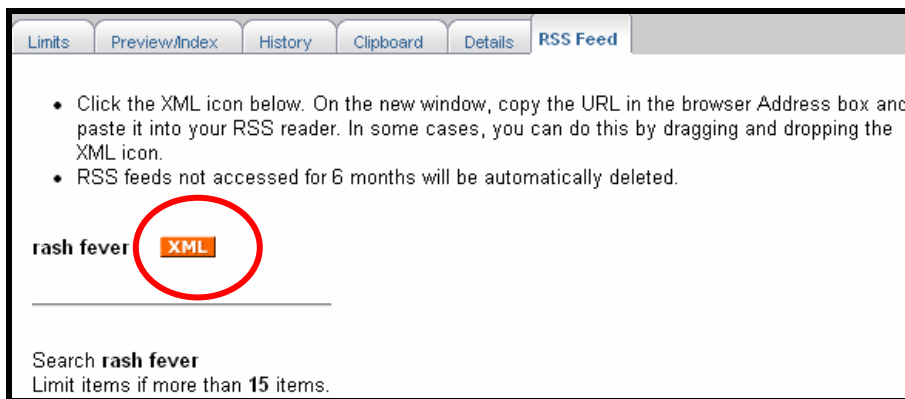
Limits | Preview/Index | History | Clipboard | Details | RSS Feed

• Click the XML icon below. On the new window, copy the URL in the browser Address box anc paste it into your RSS reader. In some cases, you can do this by dragging and dropping the XML icon.
• RSS feeds not accessed for 6 months will be automatically deleted.

rash fever XML

Search rash fever
Limit items if more than 15 items.